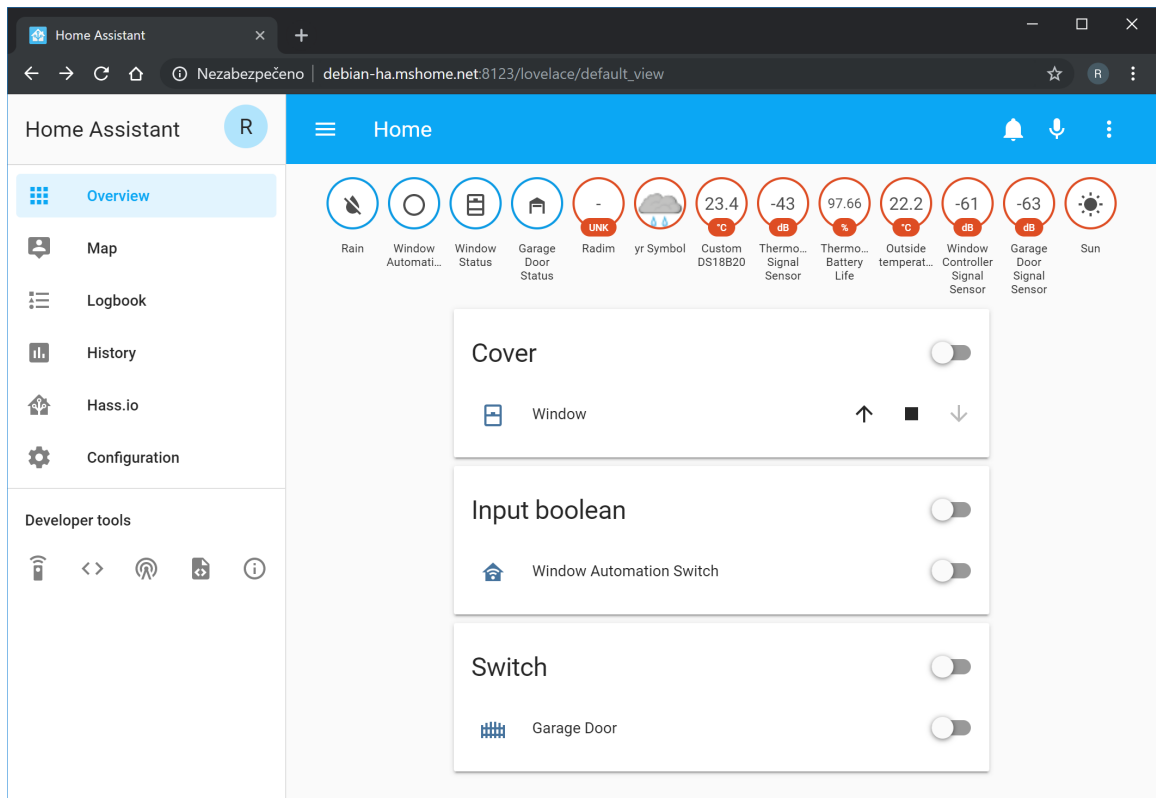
Home Assistant ×
+

Nezabezpečeno | debian-ha.mshome.net:8123/lovelace/default_view

R

Home Assistant R

Overview
Map
Logbook
History
Hass.io
Configuration

Developer tools

Home

Rain
Window Automati...
Window Status
Garage Door Status
-
UNK
Radim
yr Symbol
23.4
°C
Custom DS18B20
-43
dB
Thermo... Signal Sensor
97.66
%
Thermo... Battery Life
22.2
°C
Outside temperat...
-61
dB
Window Controller Signal Sensor
-63
dB
Garage Door Signal Sensor
Sun

Cover

Window

Input boolean

Window Automation Switch

Switch

Garage Door